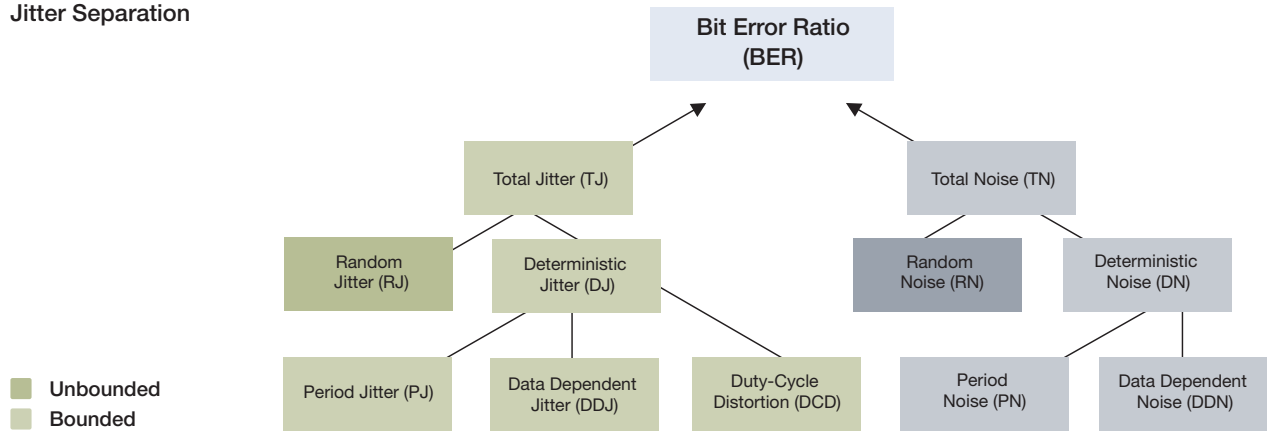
Jitter Separation

Bit Error Ratio (BER)

Total Jitter (TJ)

Total Noise (TN)

Random Jitter (RJ)

Deterministic Jitter (DJ)

Random Noise (RN)

Deterministic Noise (DN)

Period Jitter (PJ)

Data Dependent Jitter (DDJ)

Duty-Cycle Distortion (DCD)

Period Noise (PN)

Data Dependent Noise (DDN)

Unbounded

Bounded